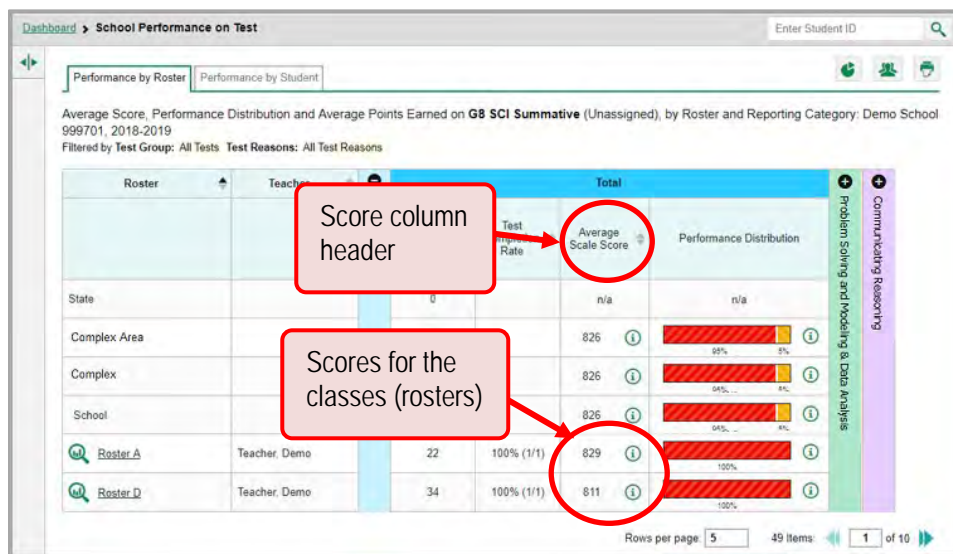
Dashboard > School Performance on Test

Enter Student ID

Performance by Roster | Performance by Student

Average Score, Performance Distribution and Average Points Earned on G8 SCI Summative (Unassigned), by Roster and Reporting Category: Demo School 999701, 2018-2019

Filtered by Test Group: All Tests Test Reasons: All Test Reasons

Score column header

Scores for the classes (rosters)

| Roster | Teacher | | Test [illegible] Rate | Average Scale Score | Performance Distribution | Problem Solving and Modeling & Data Analysis | Communicating Reasoning |
|---|---|---|---|---|---|---|---|
| State | | 0 | | n/a | n/a | | |
| Complex Area | | | | 826 | 95% 5% | | |
| Complex | | | | 826 | 94% 6% | | |
| School | | | | 826 | 94% 6% | | |
| Roster A | Teacher, Demo | 22 | 100% (1/1) | 829 | 100% | | |
| Roster D | Teacher, Demo | 34 | 100% (1/1) | 811 | 100% | | |

Total

Rows per page: 5   49 Items   1 of 10